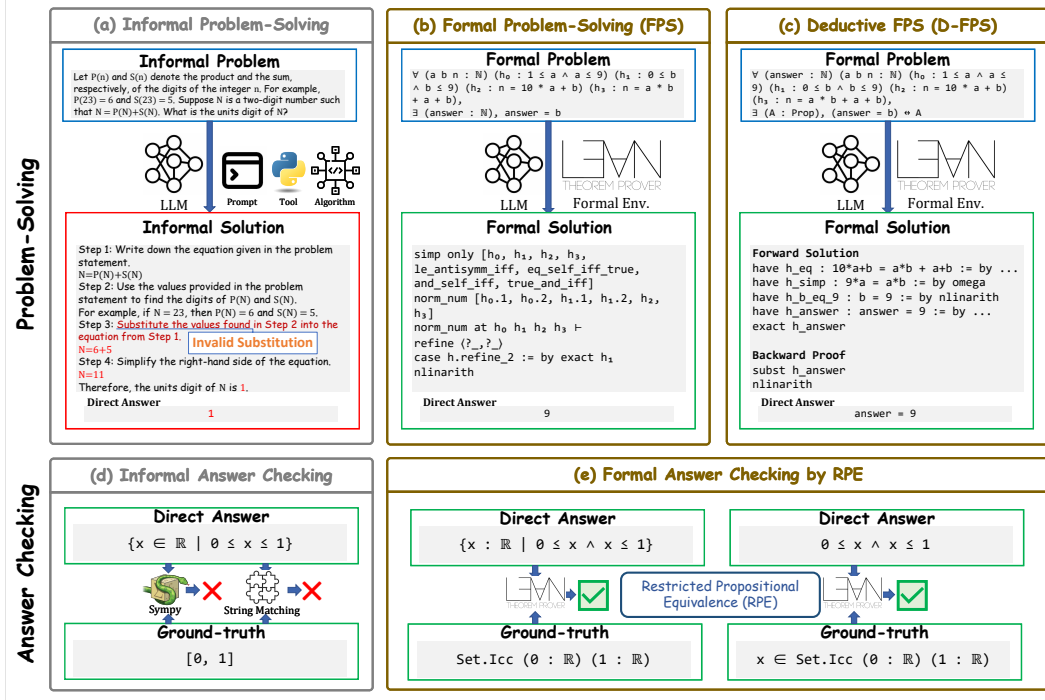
Problem-Solving

(a) Informal Problem-Solving

Informal Problem

Let P(n) and S(n) denote the product and the sum, respectively, of the digits of the integer n. For example, P(23) = 6 and S(23) = 5. Suppose N is a two-digit number such that N = P(N)+S(N). What is the units digit of N?

LLM Prompt Tool Algorithm

Informal Solution

Step 1: Write down the equation given in the problem statement.
N=P(N)+S(N)
Step 2: Use the values provided in the problem statement to find the digits of P(N) and S(N).
For example, if N = 23, then P(N) = 6 and S(N) = 5.
Step 3: Substitute the values found in Step 2 into the equation from Step 1.
N=6+5
Invalid Substitution
Step 4: Simplify the right-hand side of the equation.
N=11
Therefore, the units digit of N is 1.

Direct Answer
1

(b) Formal Problem-Solving (FPS)

Formal Problem

∀ (a b n : ℕ) (h₀ : 1 ≤ a ∧ a ≤ 9) (h₁ : 0 ≤ b ∧ b ≤ 9) (h₂ : n = 10 * a + b) (h₃ : n = a * b + a + b),
∃ (answer : ℕ), answer = b

LLM THEOREM PROVER Formal Env.

Formal Solution

simp only [h₀, h₁, h₂, h₃, le_antisymm_iff, eq_self_iff_true, and_self_iff, true_and_iff]
norm_num [h₀.1, h₀.2, h₁.1, h₁.2, h₂, h₃]
norm_num at h₀ h₁ h₂ h₃ ⊢
refine ⟨?_,?_⟩
case h.refine_2 := by exact h₁
nlinarith

Direct Answer
9

(c) Deductive FPS (D-FPS)

Formal Problem

∀ (answer : ℕ) (a b n : ℕ) (h₀ : 1 ≤ a ∧ a ≤ 9) (h₁ : 0 ≤ b ∧ b ≤ 9) (h₂ : n = 10 * a + b) (h₃ : n = a * b + a + b),
∃ (A : Prop), (answer = b) ↔ A

LLM THEOREM PROVER Formal Env.

Formal Solution

Forward Solution
have h_eq : 10*a+b = a*b + a+b := by ...
have h_simp : 9*a = a*b := by omega
have h_b_eq_9 : b = 9 := by nlinarith
have h_answer : answer = 9 := by ...
exact h_answer

Backward Proof
subst h_answer
nlinarith

Direct Answer
answer = 9

Answer Checking

(d) Informal Answer Checking

Direct Answer
{x ∈ ℝ | 0 ≤ x ≤ 1}

Sympy String Matching

Ground-truth
[0, 1]

(e) Formal Answer Checking by RPE

Direct Answer
{x : ℝ | 0 ≤ x ∧ x ≤ 1}

THEOREM PROVER

Ground-truth
Set.Icc (0 : ℝ) (1 : ℝ)

Restricted Propositional Equivalence (RPE)

Direct Answer
0 ≤ x ∧ x ≤ 1

THEOREM PROVER

Ground-truth
x ∈ Set.Icc (0 : ℝ) (1 : ℝ)